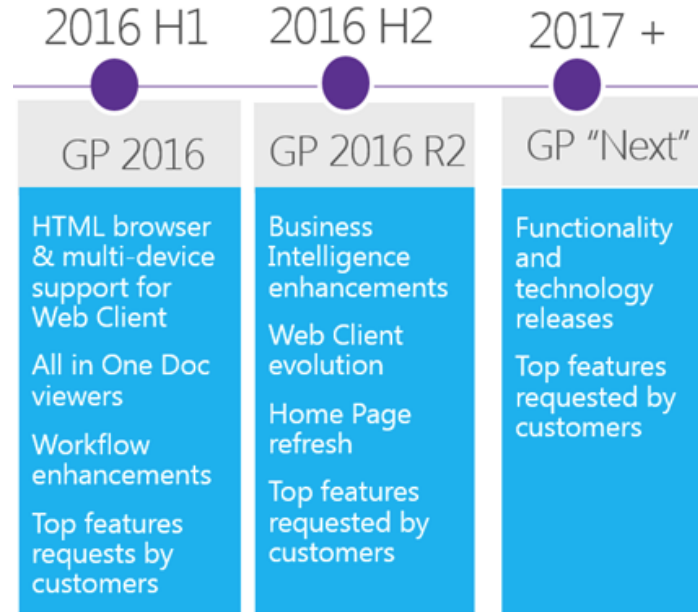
2016 H1

GP 2016

HTML browser & multi-device support for Web Client

All in One Doc viewers

Workflow enhancements

Top features requests by customers

2016 H2

GP 2016 R2

Business Intelligence enhancements

Web Client evolution

Home Page refresh

Top features requested by customers

2017 +

GP "Next"

Functionality and technology releases

Top features requested by customers